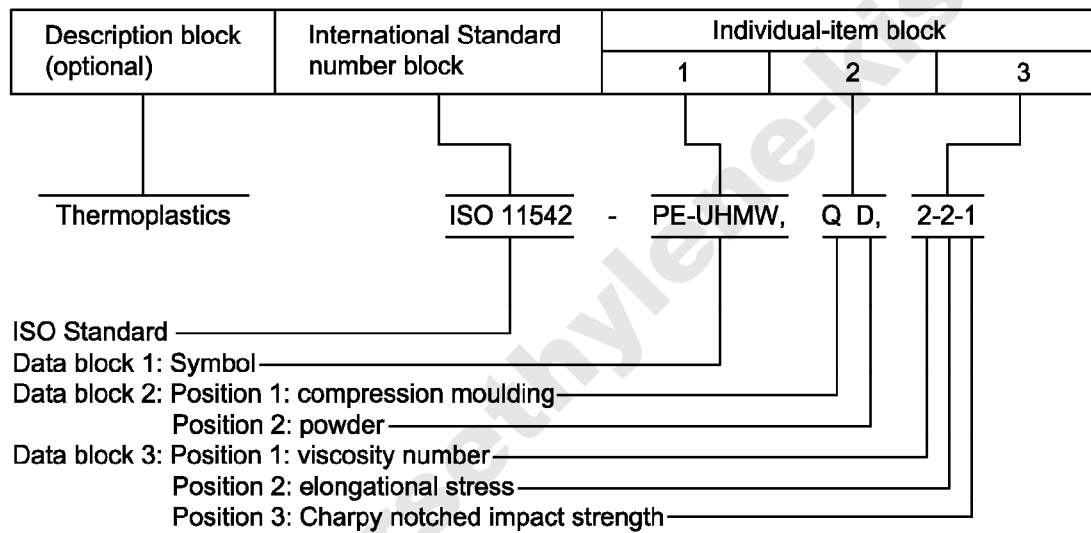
| Description block (optional) | International Standard number block | Individual-item block | | |
|---|---|---|---|---|
| | | 1 | 2 | 3 |

Thermoplastics ISO 11542 - PE-UHMW, Q D, 2-2-1

ISO Standard
Data block 1: Symbol
Data block 2: Position 1: compression moulding
Position 2: powder
Data block 3: Position 1: viscosity number
Position 2: elongational stress
Position 3: Charpy notched impact strength

polyethylene-kis